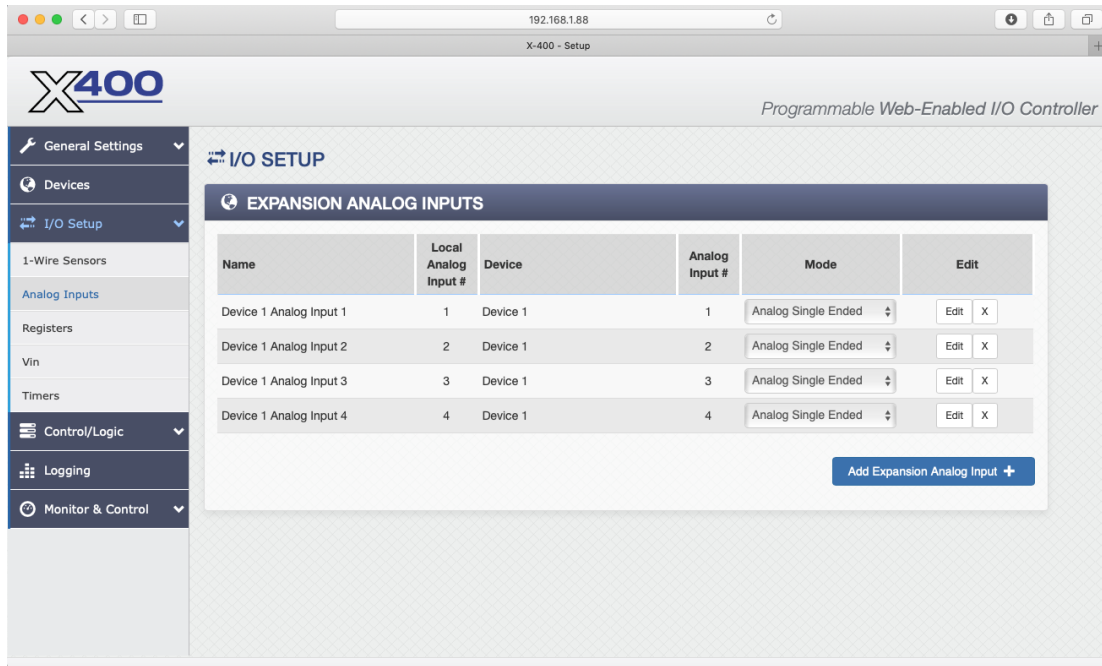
192.168.1.88

X-400 - Setup

X400

Programmable Web-Enabled I/O Controller

General Settings

Devices

I/O Setup

1-Wire Sensors

Analog Inputs

Registers

Vin

Timers

Control/Logic

Logging

Monitor & Control

I/O SETUP

EXPANSION ANALOG INPUTS

| Name | Local Analog Input # | Device | Analog Input # | Mode | Edit |
|---|---|---|---|---|---|
| Device 1 Analog Input 1 | 1 | Device 1 | 1 | Analog Single Ended | Edit X |
| Device 1 Analog Input 2 | 2 | Device 1 | 2 | Analog Single Ended | Edit X |
| Device 1 Analog Input 3 | 3 | Device 1 | 3 | Analog Single Ended | Edit X |
| Device 1 Analog Input 4 | 4 | Device 1 | 4 | Analog Single Ended | Edit X |

Add Expansion Analog Input +